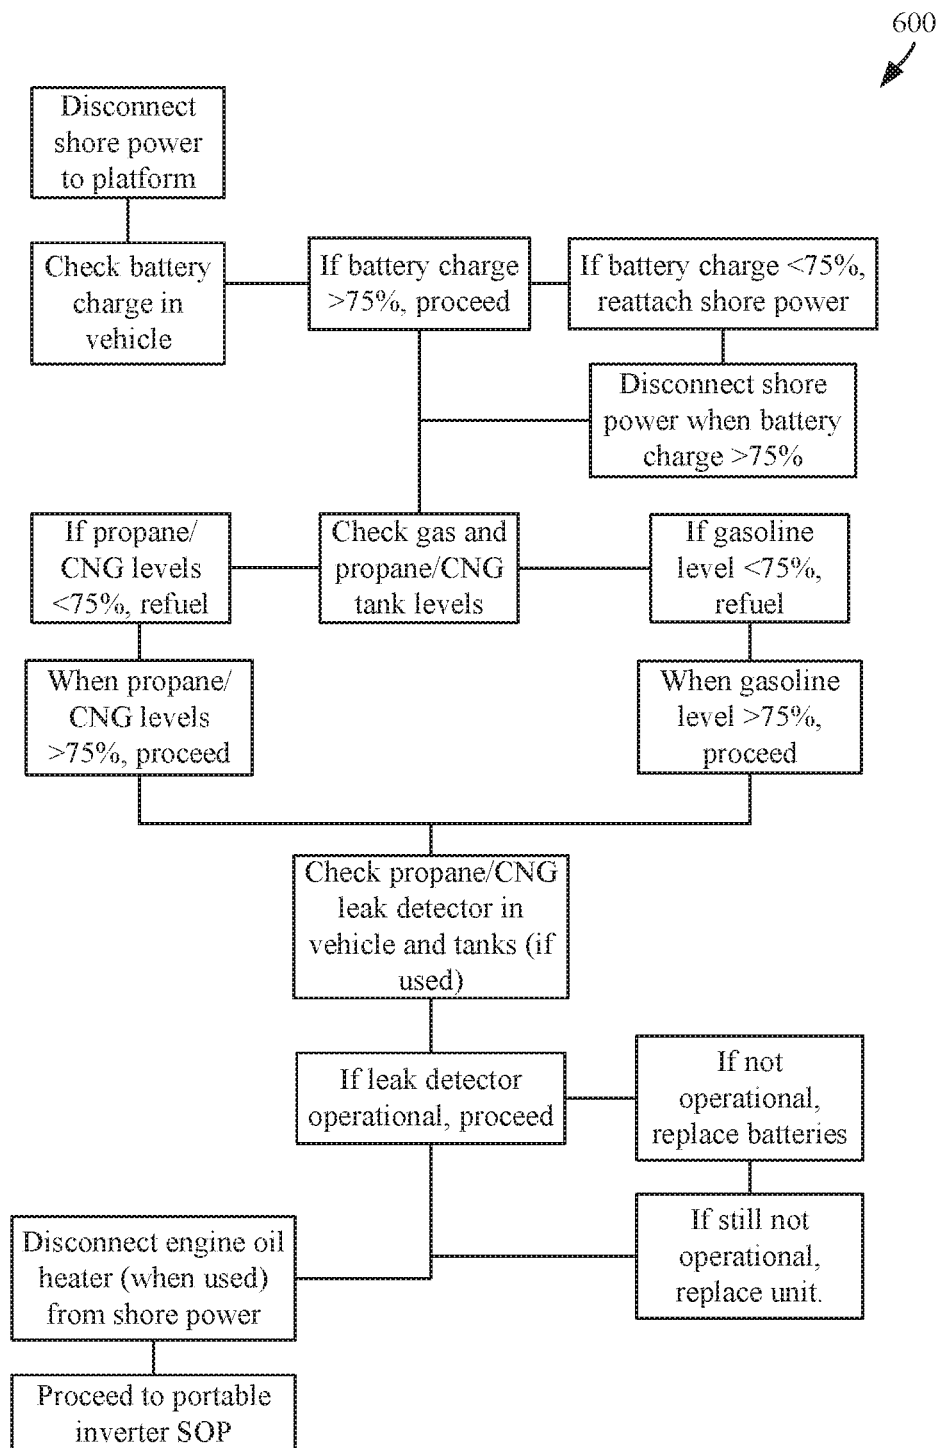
600

Disconnect shore power to platform

Check battery charge in vehicle

If battery charge >75%, proceed

If battery charge <75%, reattach shore power

Disconnect shore power when battery charge >75%

If propane/ CNG levels <75%, refuel

Check gas and propane/CNG tank levels

If gasoline level <75%, refuel

When propane/ CNG levels >75%, proceed

When gasoline level >75%, proceed

Check propane/CNG leak detector in vehicle and tanks (if used)

If leak detector operational, proceed

If not operational, replace batteries

If still not operational, replace unit.

Disconnect engine oil heater (when used) from shore power

Proceed to portable inverter SOP